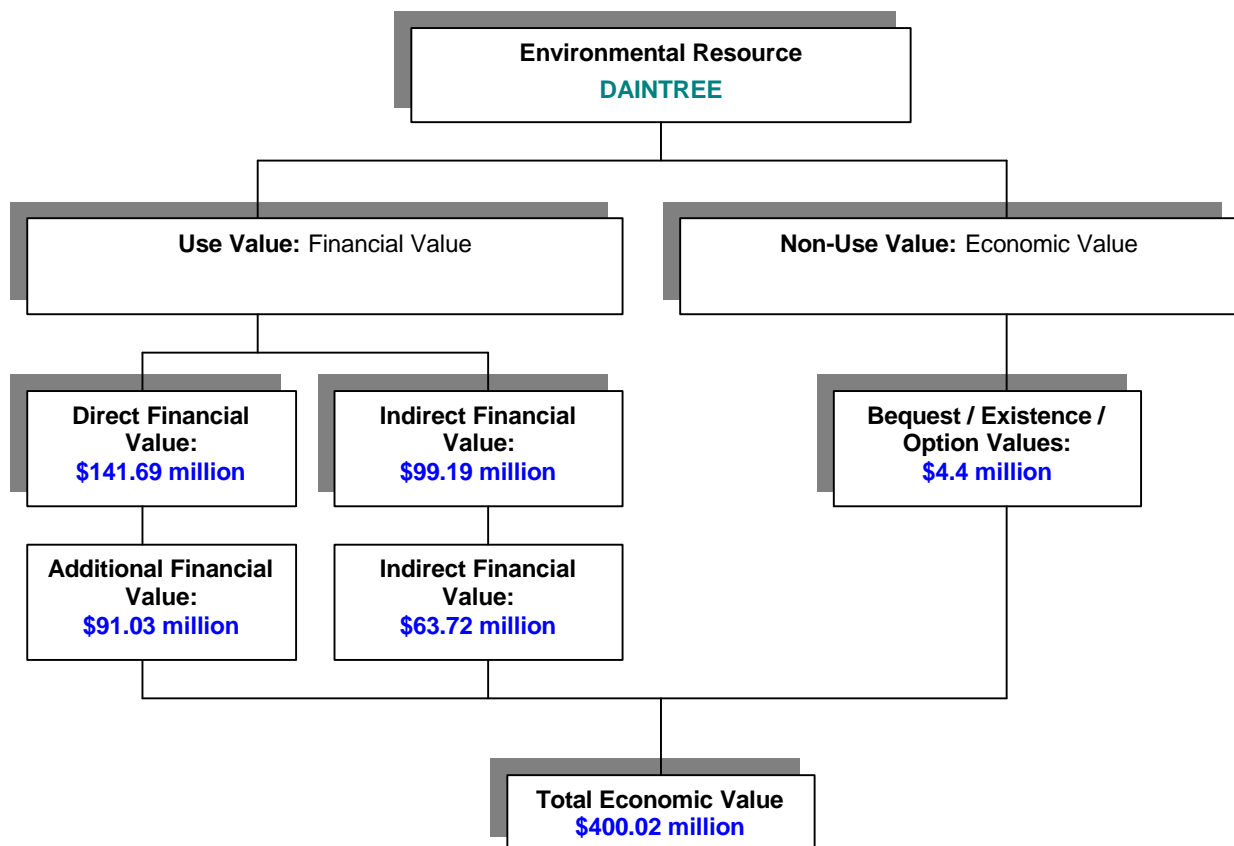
Environmental Resource
DAINTREE

Use Value: Financial Value

Non-Use Value: Economic Value

Direct Financial Value:
$141.69 million

Indirect Financial Value:
$99.19 million

Bequest / Existence / Option Values:
$4.4 million

Additional Financial Value:
$91.03 million

Indirect Financial Value:
$63.72 million

Total Economic Value
$400.02 million